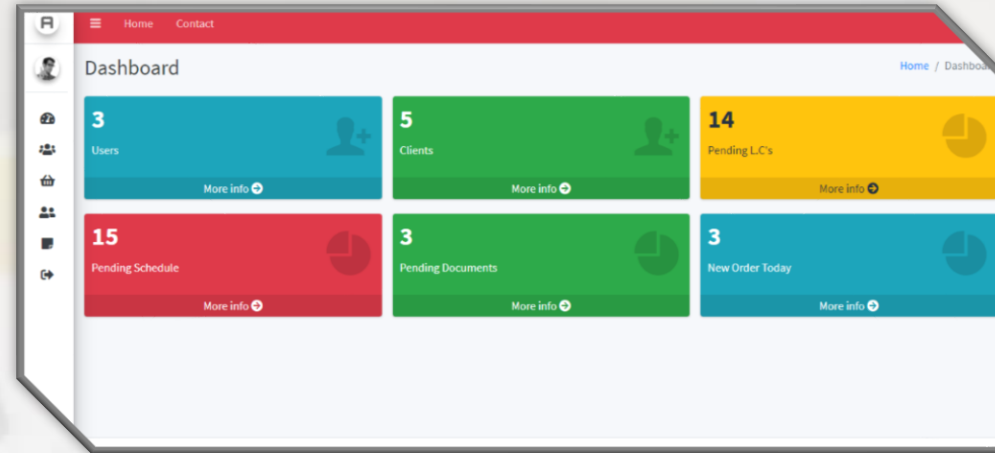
A

Home Contact

Dashboard

Home / Dashboa

3
Users
More info

5
Clients
More info

14
Pending L.C's
More info

15
Pending Schedule
More info

3
Pending Documents
More info

3
New Order Today
More info